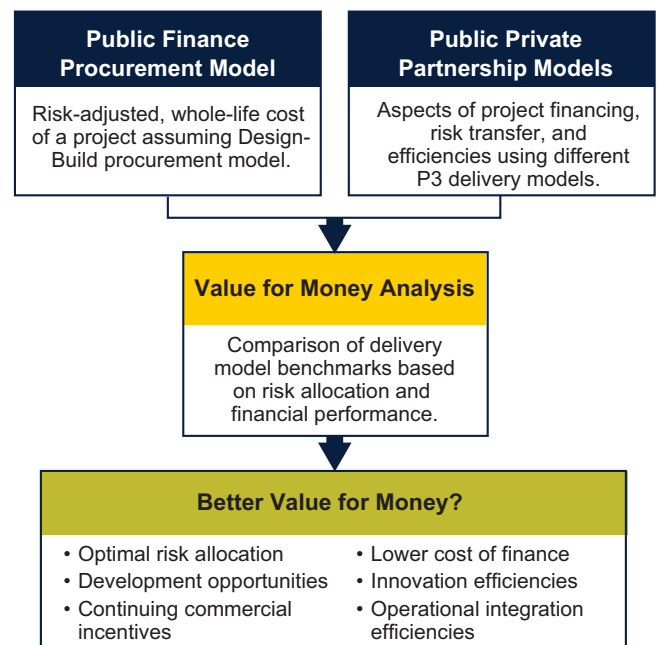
Public Finance Procurement Model

Risk-adjusted, whole-life cost of a project assuming Design-Build procurement model.

Public Private Partnership Models

Aspects of project financing, risk transfer, and efficiencies using different P3 delivery models.

Value for Money Analysis

Comparison of delivery model benchmarks based on risk allocation and financial performance.

Better Value for Money?

• Optimal risk allocation
• Development opportunities
• Continuing commercial incentives

• Lower cost of finance
• Innovation efficiencies
• Operational integration efficiencies